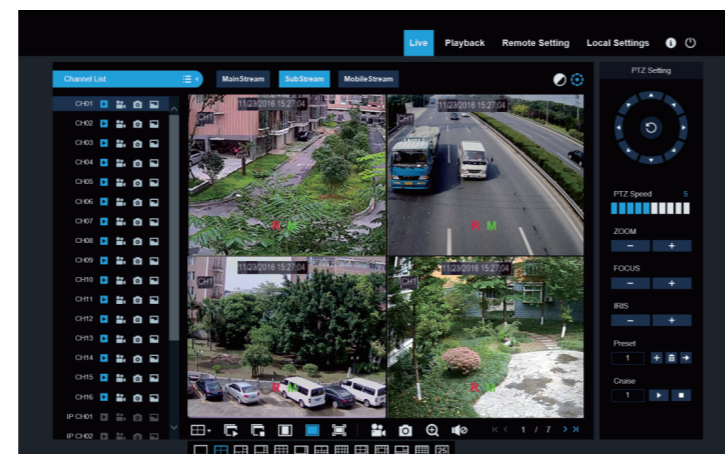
Live Playback Remote Setting Local Settings

Channel List

MainStream SubStream MobileStream

PTZ Setting

CH01
CH02
CH03
CH04
CH05
CH06
CH07
CH08
CH09
CH10
CH11
CH12
CH13
CH14
CH15
CH16
IP CH01
IP CH02

11/23/2016 15:27:04
CH1
R M

11/23/2016 15:27:04
CH2
R M

11/23/2016 15:27:04
CH3
R M

11/23/2016 15:27:04
CH4
R M

PTZ Speed 5

ZOOM
− +

FOCUS
− +

IRIS
− +

Preset
1

Cruise
1

1 / 7